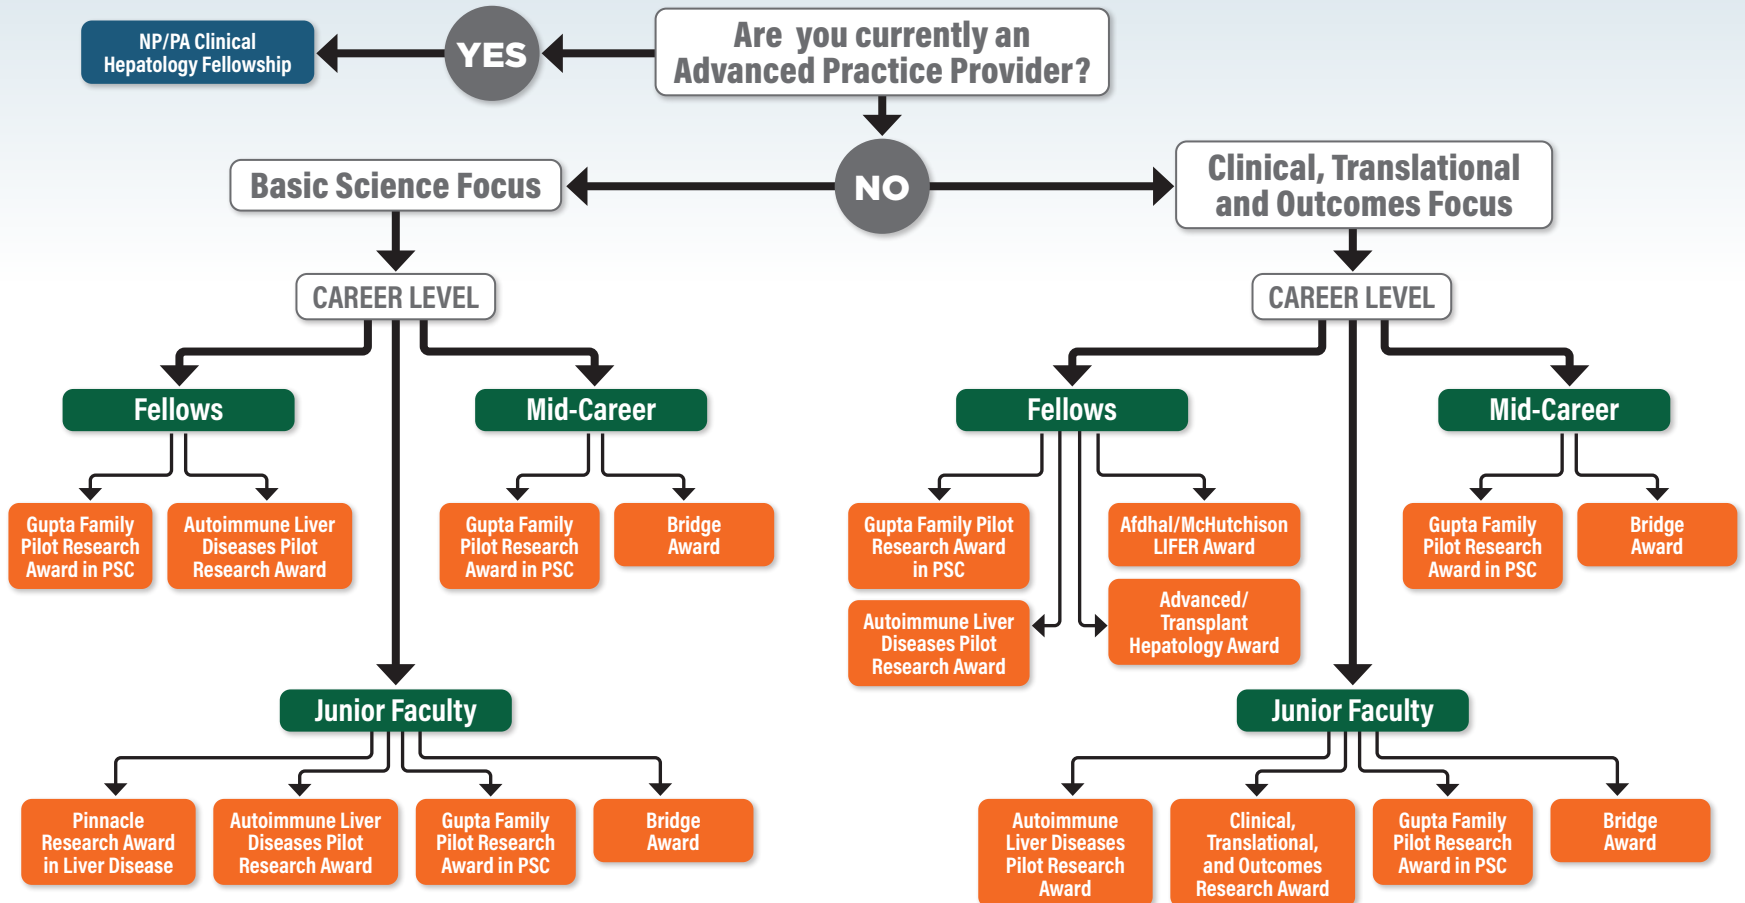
Are you currently an Advanced Practice Provider?

YES

NP/PA Clinical Hepatology Fellowship

NO

Basic Science Focus

CAREER LEVEL

Fellows

Gupta Family Pilot Research Award in PSC

Autoimmune Liver Diseases Pilot Research Award

Mid-Career

Gupta Family Pilot Research Award in PSC

Bridge Award

Junior Faculty

Pinnacle Research Award in Liver Disease

Autoimmune Liver Diseases Pilot Research Award

Gupta Family Pilot Research Award in PSC

Bridge Award

Clinical, Translational and Outcomes Focus

CAREER LEVEL

Fellows

Gupta Family Pilot Research Award in PSC

Autoimmune Liver Diseases Pilot Research Award

Afdhal/McHutchison LIFER Award

Advanced/ Transplant Hepatology Award

Mid-Career

Gupta Family Pilot Research Award in PSC

Bridge Award

Junior Faculty

Autoimmune Liver Diseases Pilot Research Award

Clinical, Translational, and Outcomes Research Award

Gupta Family Pilot Research Award in PSC

Bridge Award